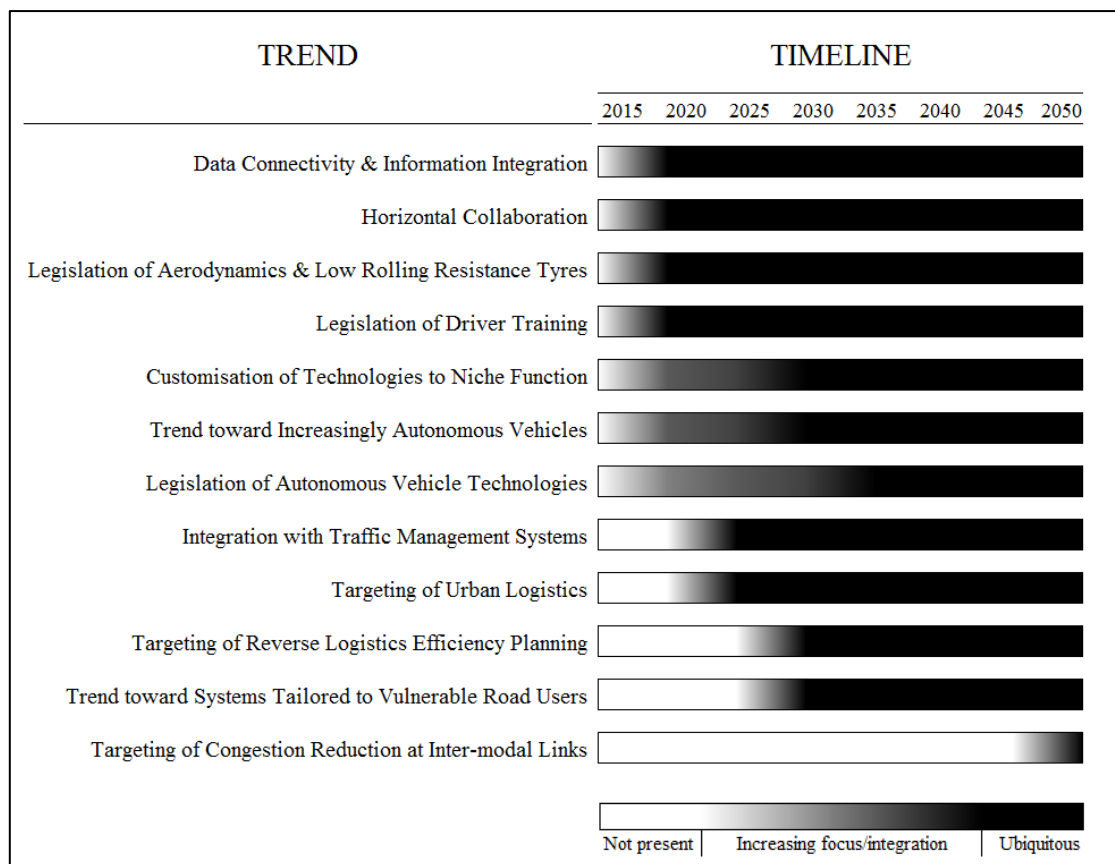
| TREND | TIMELINE |
|---|---|
| | 2015 2020 2025 2030 2035 2040 2045 2050 |
| Data Connectivity & Information Integration | |
| Horizontal Collaboration | |
| Legislation of Aerodynamics & Low Rolling Resistance Tyres | |
| Legislation of Driver Training | |
| Customisation of Technologies to Niche Function | |
| Trend toward Increasingly Autonomous Vehicles | |
| Legislation of Autonomous Vehicle Technologies | |
| Integration with Traffic Management Systems | |
| Targeting of Urban Logistics | |
| Targeting of Reverse Logistics Efficiency Planning | |
| Trend toward Systems Tailored to Vulnerable Road Users | |
| Targeting of Congestion Reduction at Inter-modal Links | |

Not present | Increasing focus/integration | Ubiquitous